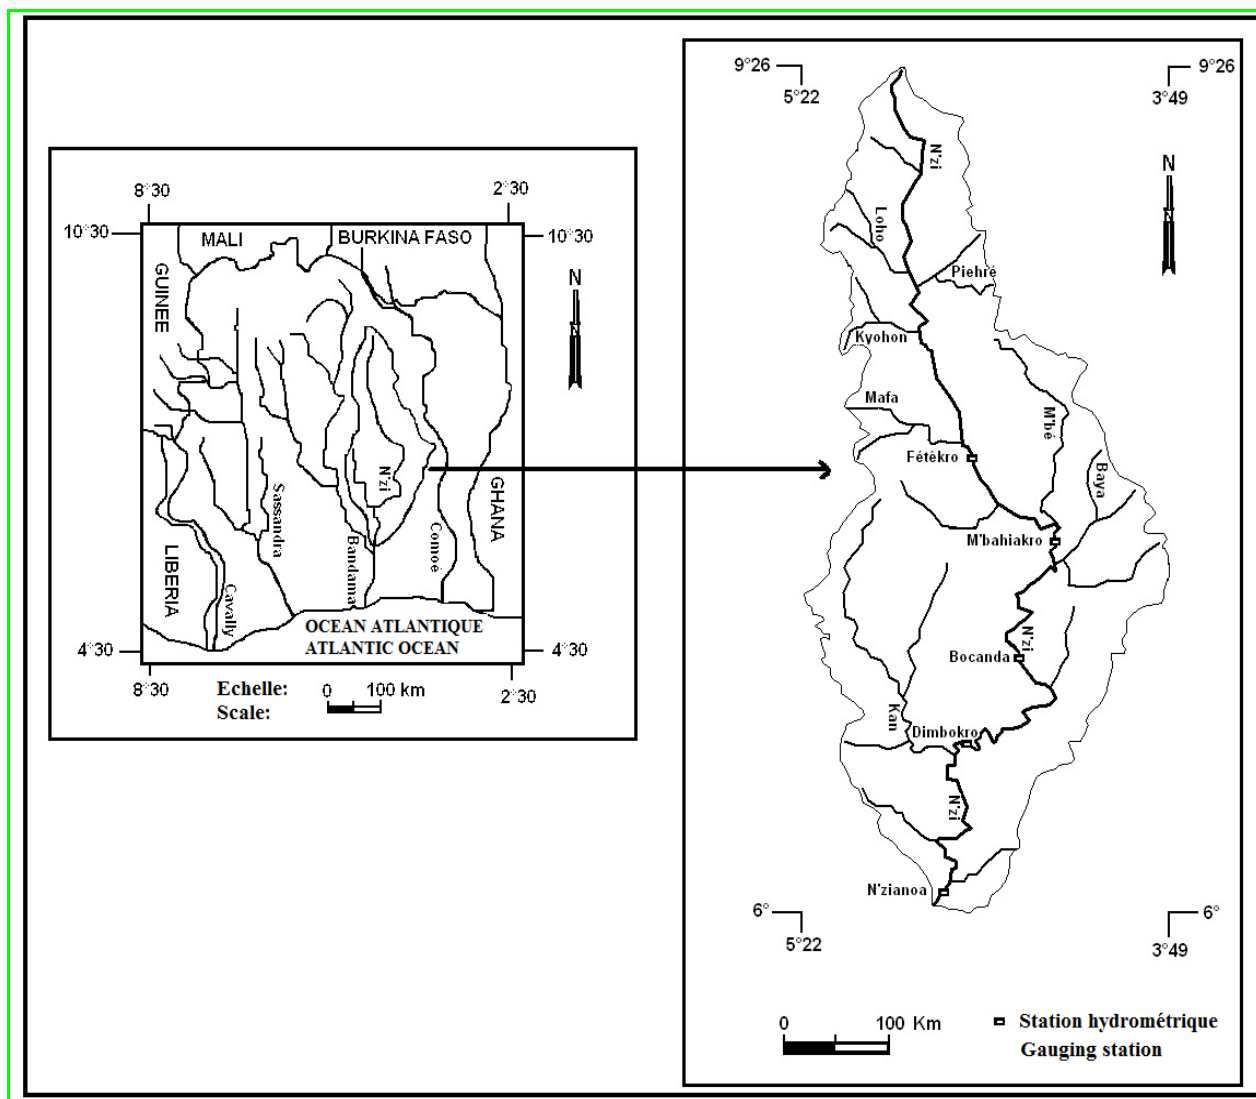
8°30
2°30
10°30
10°30
MALI
BURKINA FASO
GUINEE
N
Sassandra
N'zi
Bandama
Comoé
GHANA
LIBERIA
Cavally
OCEAN ATLANTIQUE
ATLANTIC OCEAN
4°30
4°30
8°30
2°30
Echelle:
Scale:
0
100 km

9°26
5°22
3°49
9°26
N
N'zi
Loho
Piehré
Kyohon
Mafa
M'bé
Fétêkro
Baya
M'bahiakro
N'zi
Bocanda
Kan
Dimbokro
N'zi
N'zianoa
6°
5°22
3°49
6°
0
100 Km
Station hydrométrique
Gauging station